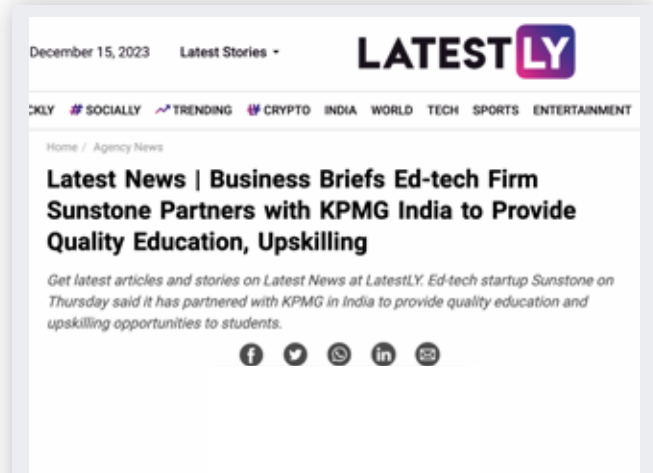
December 15, 2023 Latest Stories ▾

LATEST LY

CKLY #SOCIALLY TRENDING CRYPTO INDIA WORLD TECH SPORTS ENTERTAINMENT

Home / Agency News

Latest News | Business Briefs Ed-tech Firm Sunstone Partners with KPMG India to Provide Quality Education, Upskilling

Get latest articles and stories on Latest News at LatestLY. Ed-tech startup Sunstone on Thursday said it has partnered with KPMG in India to provide quality education and upskilling opportunities to students.